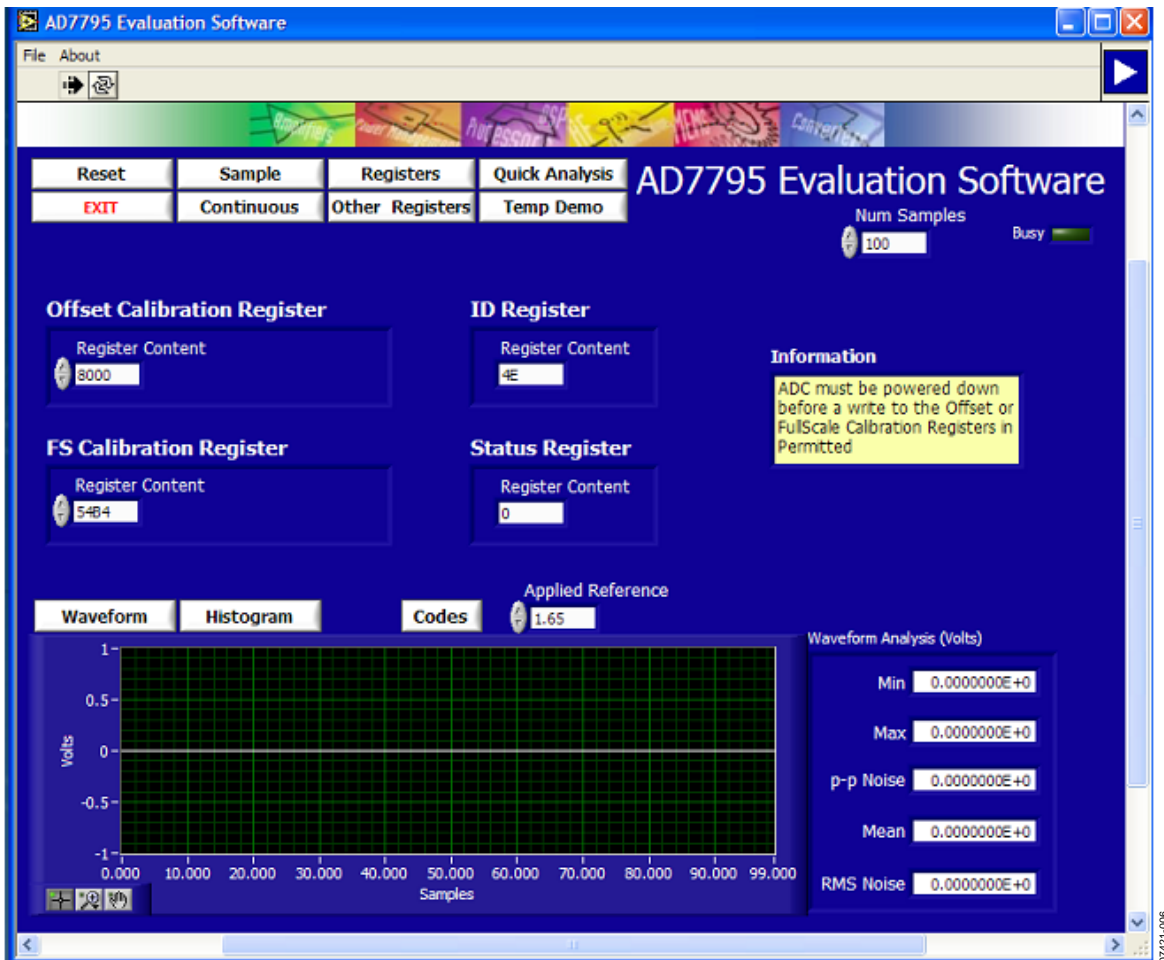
AD7795 Evaluation Software

File About

Amplifiers Power Management Processors DSP RF/IF MEMS Converters

Reset
Sample
Registers
Quick Analysis
EXIT
Continuous
Other Registers
Temp Demo

AD7795 Evaluation Software

Num Samples
100
Busy

Offset Calibration Register
Register Content
8000

ID Register
Register Content
4E

Information
ADC must be powered down before a write to the Offset or FullScale Calibration Registers in Permitted

FS Calibration Register
Register Content
54B4

Status Register
Register Content
0

Applied Reference
1.65

Waveform
Histogram
Codes

Waveform Analysis (Volts)

Min 0.0000000E+0
Max 0.0000000E+0
p-p Noise 0.0000000E+0
Mean 0.0000000E+0
RMS Noise 0.0000000E+0

1
0.5
0
-0.5
-1
Volts
0.000 10.000 20.000 30.000 40.000 50.000 60.000 70.000 80.000 90.000 99.000
Samples

07421-006